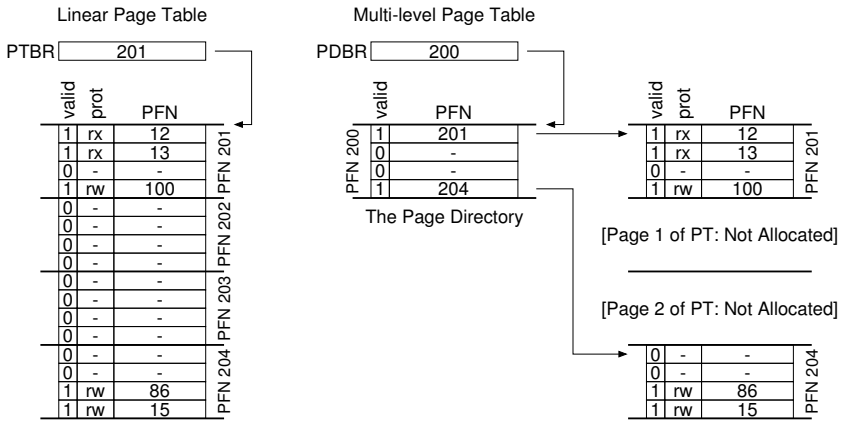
Linear Page Table

PTBR 201

| valid | prot | PFN |
|---|---|---|
| 1 | rx | 12 |
| 1 | rx | 13 |
| 0 | - | - |
| 1 | rw | 100 |

PFN 201

| valid | prot | PFN |
|---|---|---|
| 0 | - | - |
| 0 | - | - |
| 0 | - | - |
| 0 | - | - |

PFN 202

| valid | prot | PFN |
|---|---|---|
| 0 | - | - |
| 0 | - | - |
| 0 | - | - |
| 0 | - | - |

PFN 203

| valid | prot | PFN |
|---|---|---|
| 0 | - | - |
| 0 | - | - |
| 1 | rw | 86 |
| 1 | rw | 15 |

PFN 204

Multi-level Page Table

PDBR 200

| valid | PFN |
|---|---|
| 1 | 201 |
| 0 | - |
| 0 | - |
| 1 | 204 |

PFN 200

The Page Directory

| valid | prot | PFN |
|---|---|---|
| 1 | rx | 12 |
| 1 | rx | 13 |
| 0 | - | - |
| 1 | rw | 100 |

PFN 201

[Page 1 of PT: Not Allocated]

[Page 2 of PT: Not Allocated]

| valid | prot | PFN |
|---|---|---|
| 0 | - | - |
| 0 | - | - |
| 1 | rw | 86 |
| 1 | rw | 15 |

PFN 204